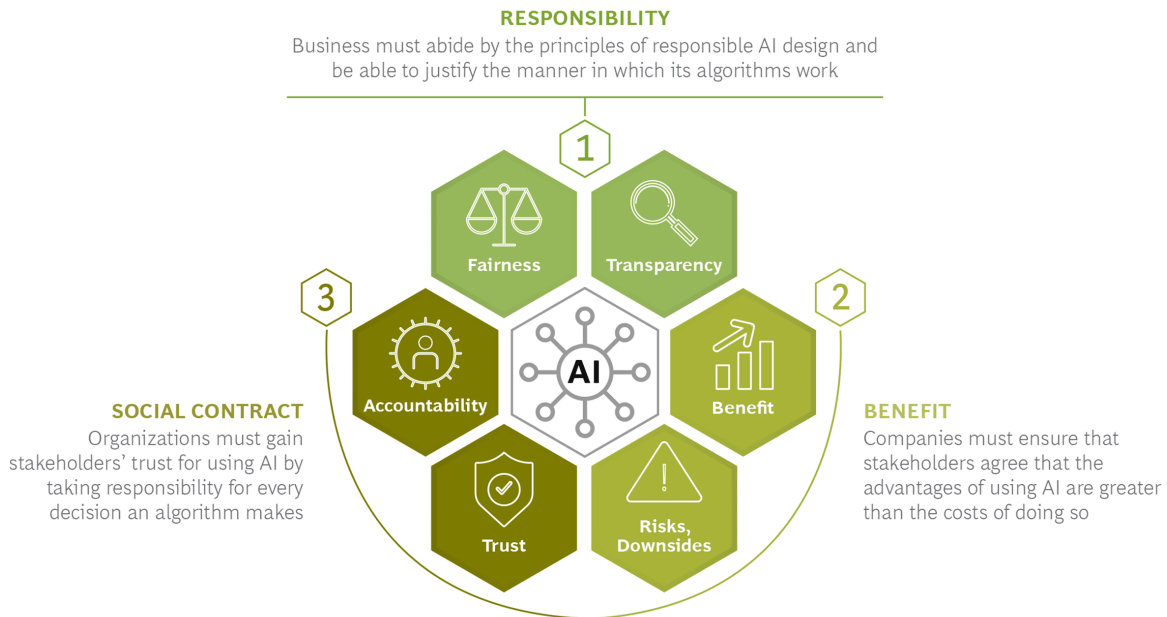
RESPONSIBILITY
Business must abide by the principles of responsible AI design and be able to justify the manner in which its algorithms work

1

Fairness

Transparency

3

2

Accountability

AI

Benefit

SOCIAL CONTRACT
Organizations must gain stakeholders' trust for using AI by taking responsibility for every decision an algorithm makes

BENEFIT
Companies must ensure that stakeholders agree that the advantages of using AI are greater than the costs of doing so

Trust

Risks, Downsides